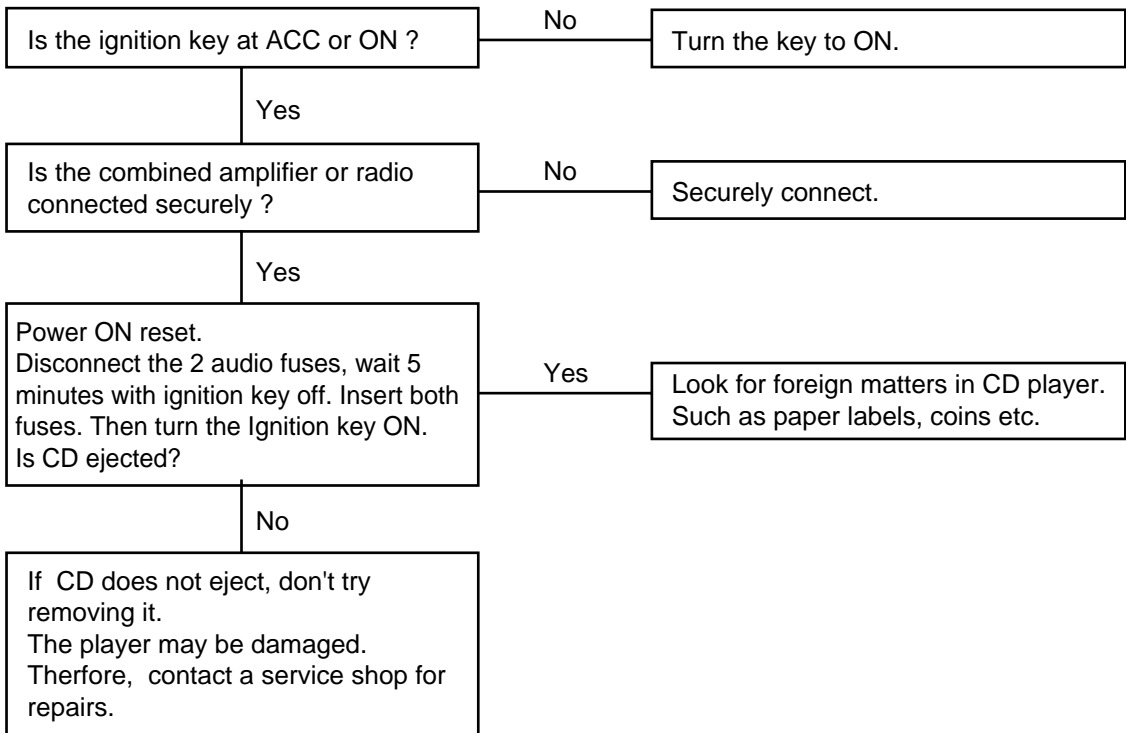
Is the ignition key at ACC or ON ?

No

Turn the key to ON.

Yes

Is the combined amplifier or radio connected securely ?

No

Securely connect.

Yes

Power ON reset.
Disconnect the 2 audio fuses, wait 5 minutes with ignition key off. Insert both fuses. Then turn the Ignition key ON.
Is CD ejected?

Yes

Look for foreign matters in CD player.
Such as paper labels, coins etc.

No

If CD does not eject, don't try removing it.
The player may be damaged.
Therfore, contact a service shop for repairs.